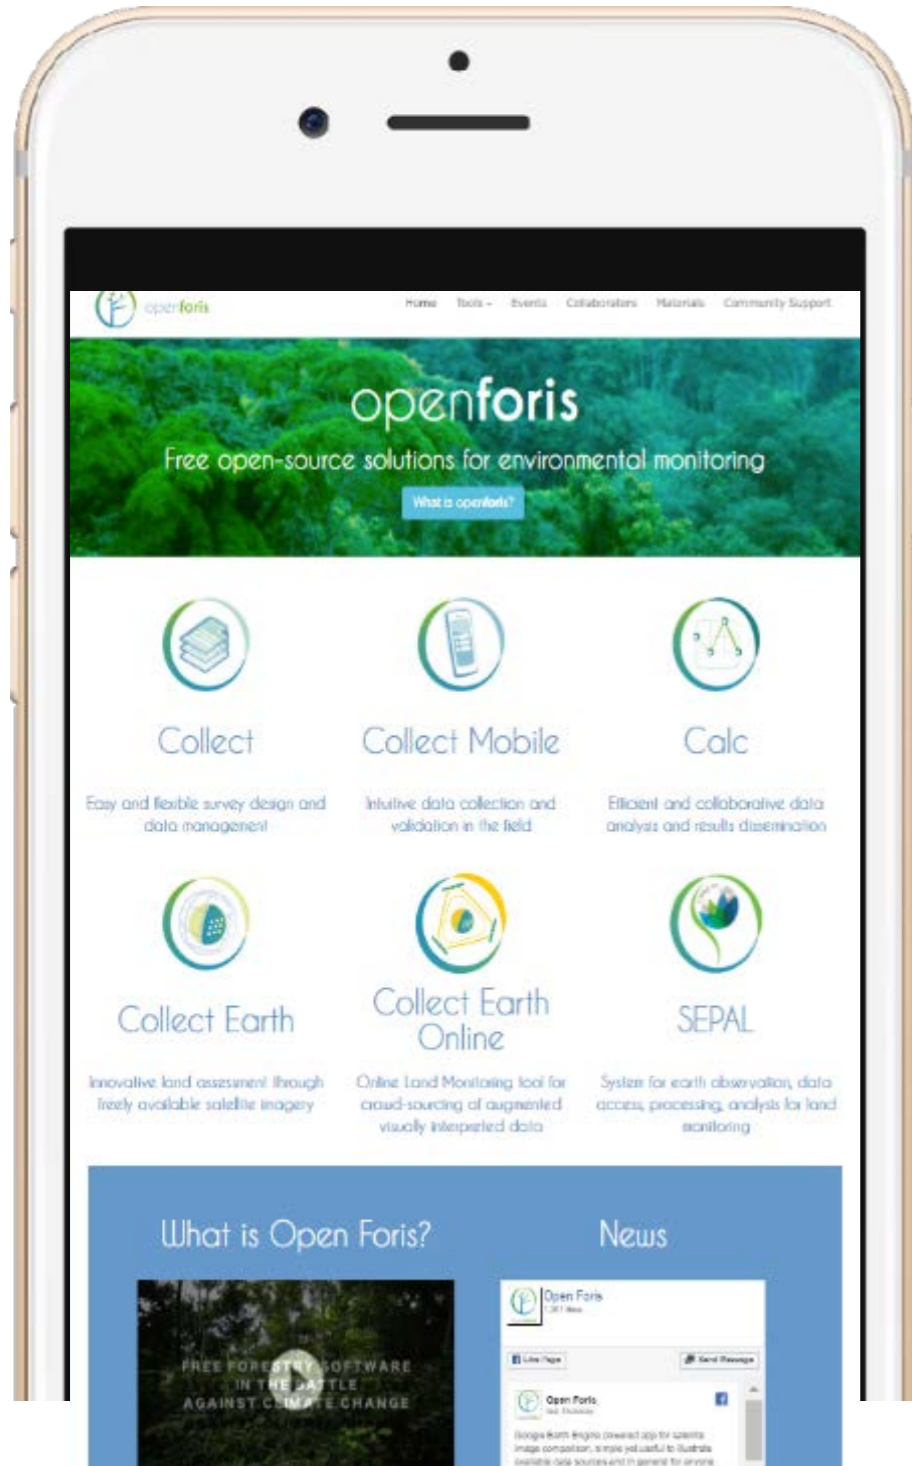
openforis

Home Tools Events Collaborators Materials Community Support

openforis

Free open-source solutions for environmental monitoring

What is openforis?

Collect

Easy and flexible survey design and data management

Collect Mobile

Intuitive data collection and validation in the field

Calc

Efficient and collaborative data analysis and results dissemination

Collect Earth

Innovative land assessment through freely available satellite imagery

Collect Earth Online

Online Land Monitoring tool for crowd-sourcing of augmented visually interpreted data

SEPAL

System for earth observation, data access, processing, analysis for land monitoring

What is Open Foris?

FREE FORESTRY SOFTWARE IN THE BATTLE AGAINST CLIMATE CHANGE

News

Open Foris

Like Page

Send Message

Open Foris

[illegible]